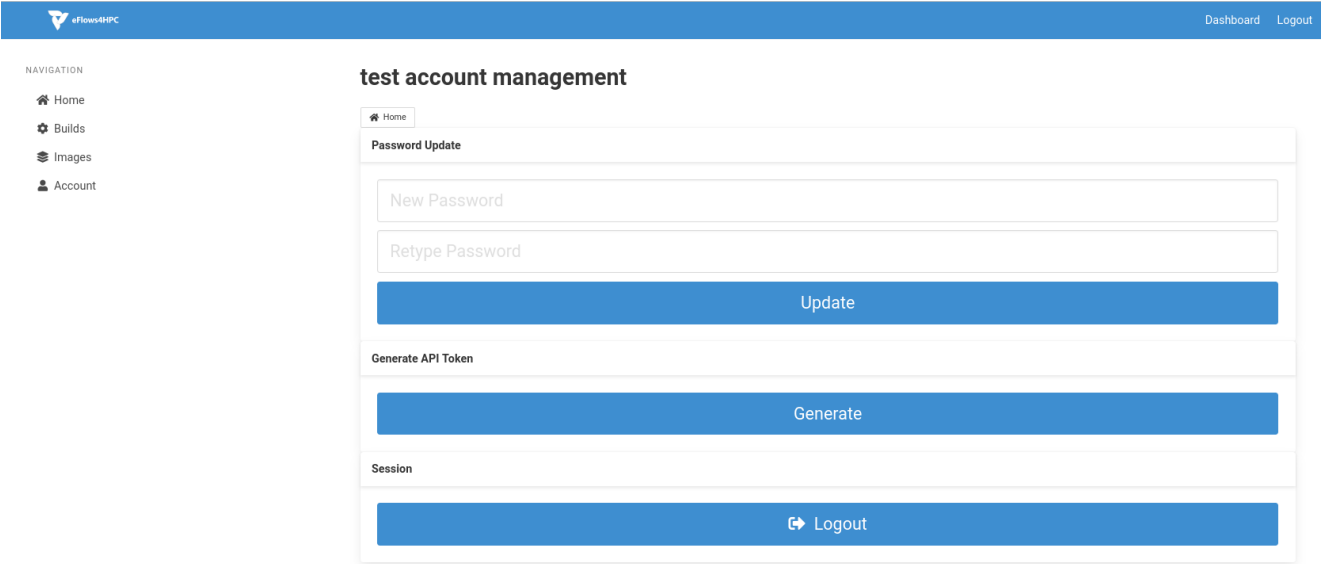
eFlows4HPC

Dashboard Logout

NAVIGATION

Home
Builds
Images
Account

test account management

Home

Password Update

New Password

Retype Password

Update

Generate API Token

Generate

Session

Logout